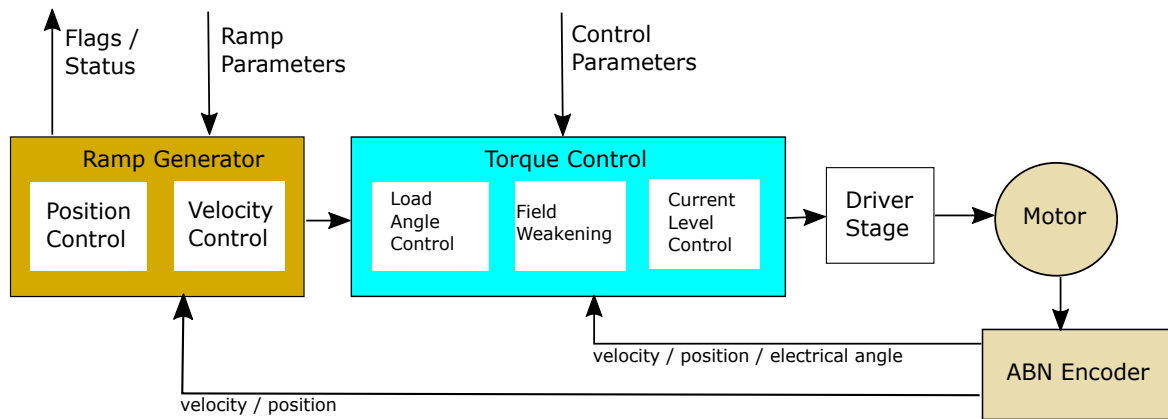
Flags / Status

Ramp Parameters

Control Parameters

Ramp Generator

Position Control

Velocity Control

Torque Control

Load Angle Control

Field Weakening

Current Level Control

Driver Stage

Motor

ABN Encoder

velocity / position / electrical angle

velocity / position